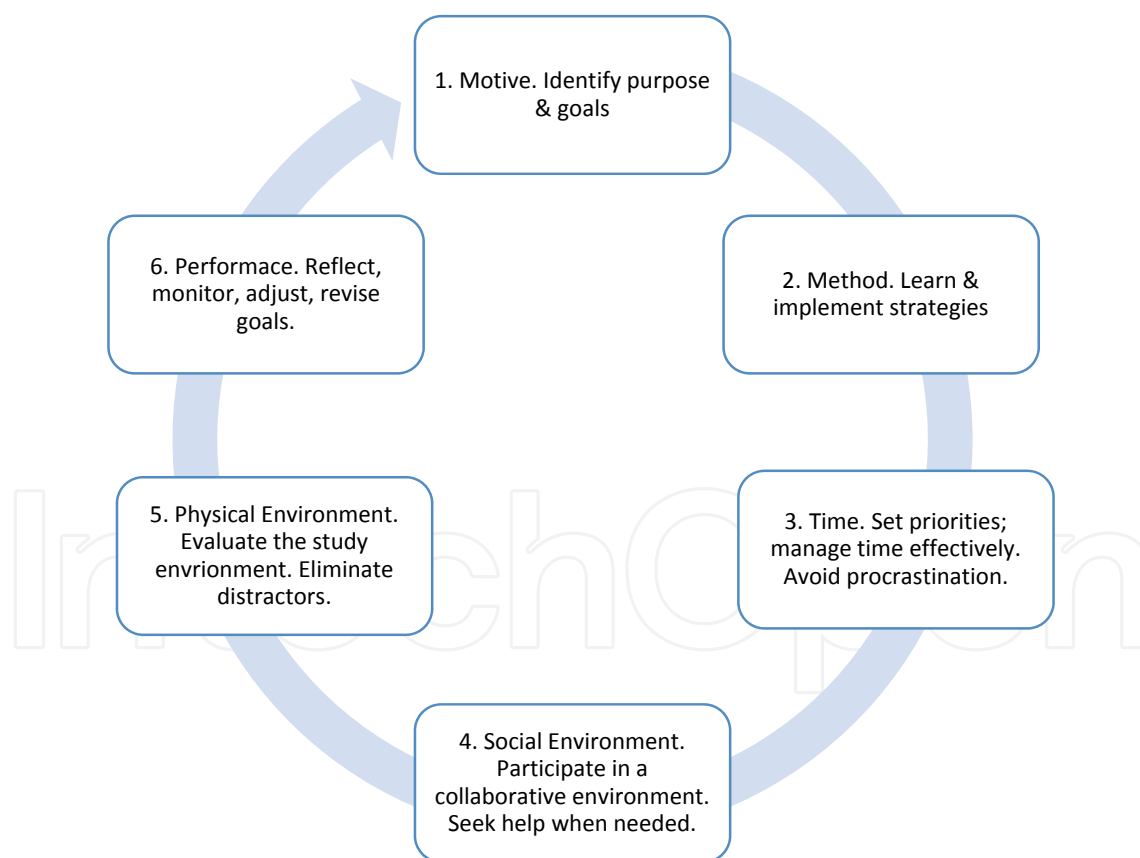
1. Motive. Identify purpose & goals

2. Method. Learn & implement strategies

3. Time. Set priorities; manage time effectively. Avoid procrastination.

4. Social Environment. Participate in a collaborative environment. Seek help when needed.

5. Physical Environment. Evaluate the study envrionment. Eliminate distractors.

6. Performace. Reflect, monitor, adjust, revise goals.

IntechOpen